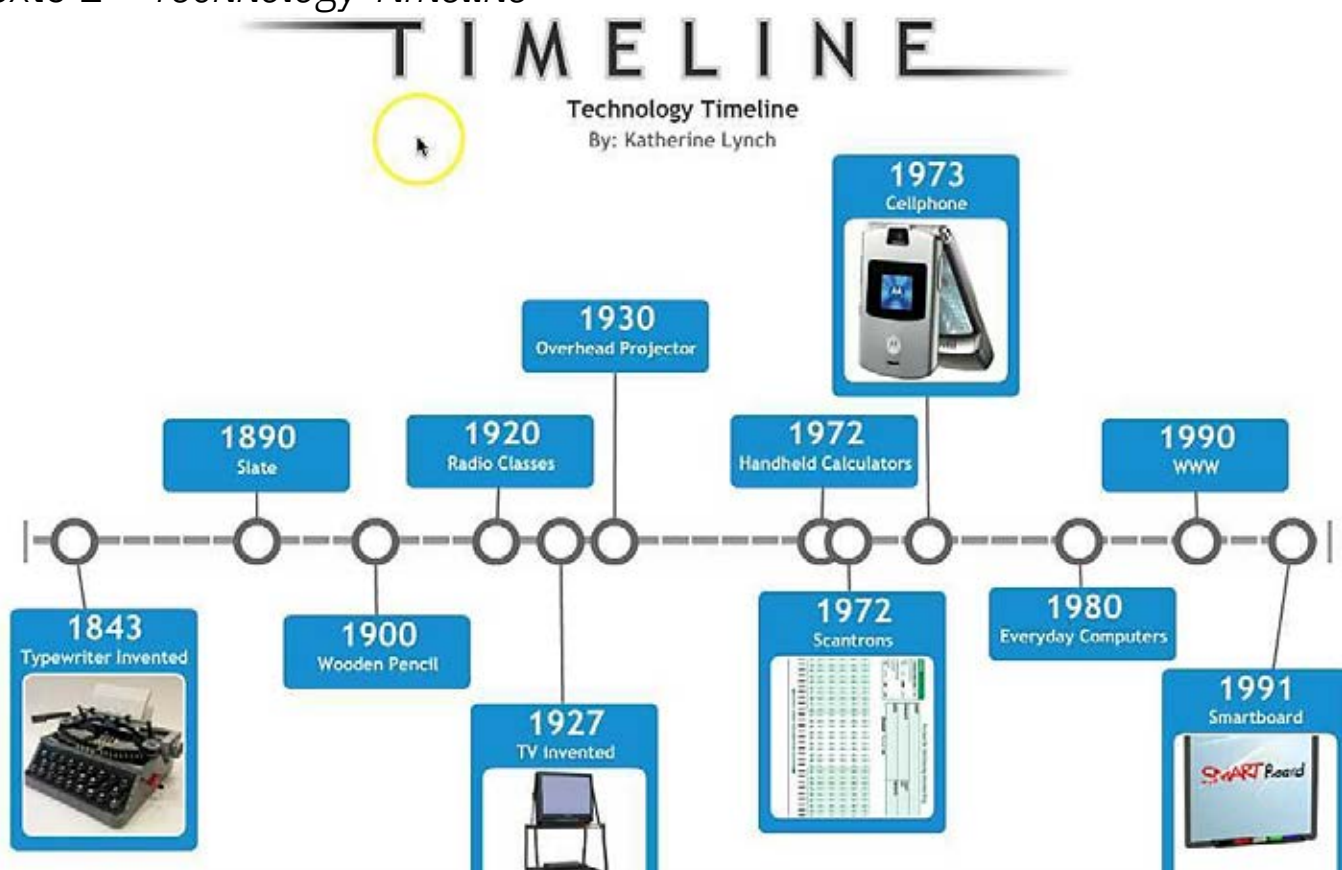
TIMELINE

Technology Timeline
By: Katherine Lynch

1843
Typewriter Invented

1890
Slate

1900
Wooden Pencil

1920
Radio Classes

1927
TV Invented

1930
Overhead Projector

1972
Handheld Calculators

1972
Scantrons

1973
Cellphone

1980
Everyday Computers

1990
WWW

1991
Smartboard

SMART Board